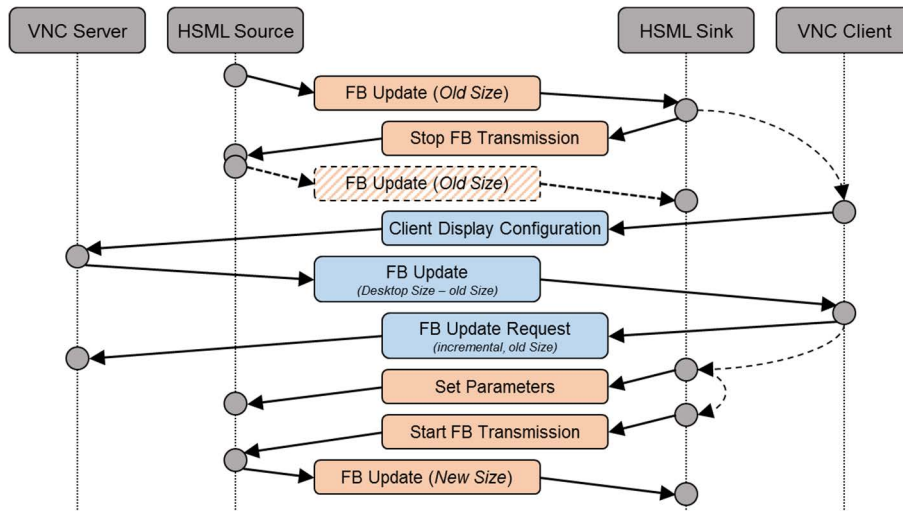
VNC Server

HSML Source

HSML Sink

VNC Client

FB Update (*Old Size*)

Stop FB Transmission

FB Update (*Old Size*)

Client Display Configuration

FB Update
*(Desktop Size – old Size)*

FB Update Request
*(incremental, old Size)*

Set Parameters

Start FB Transmission

FB Update (*New Size*)